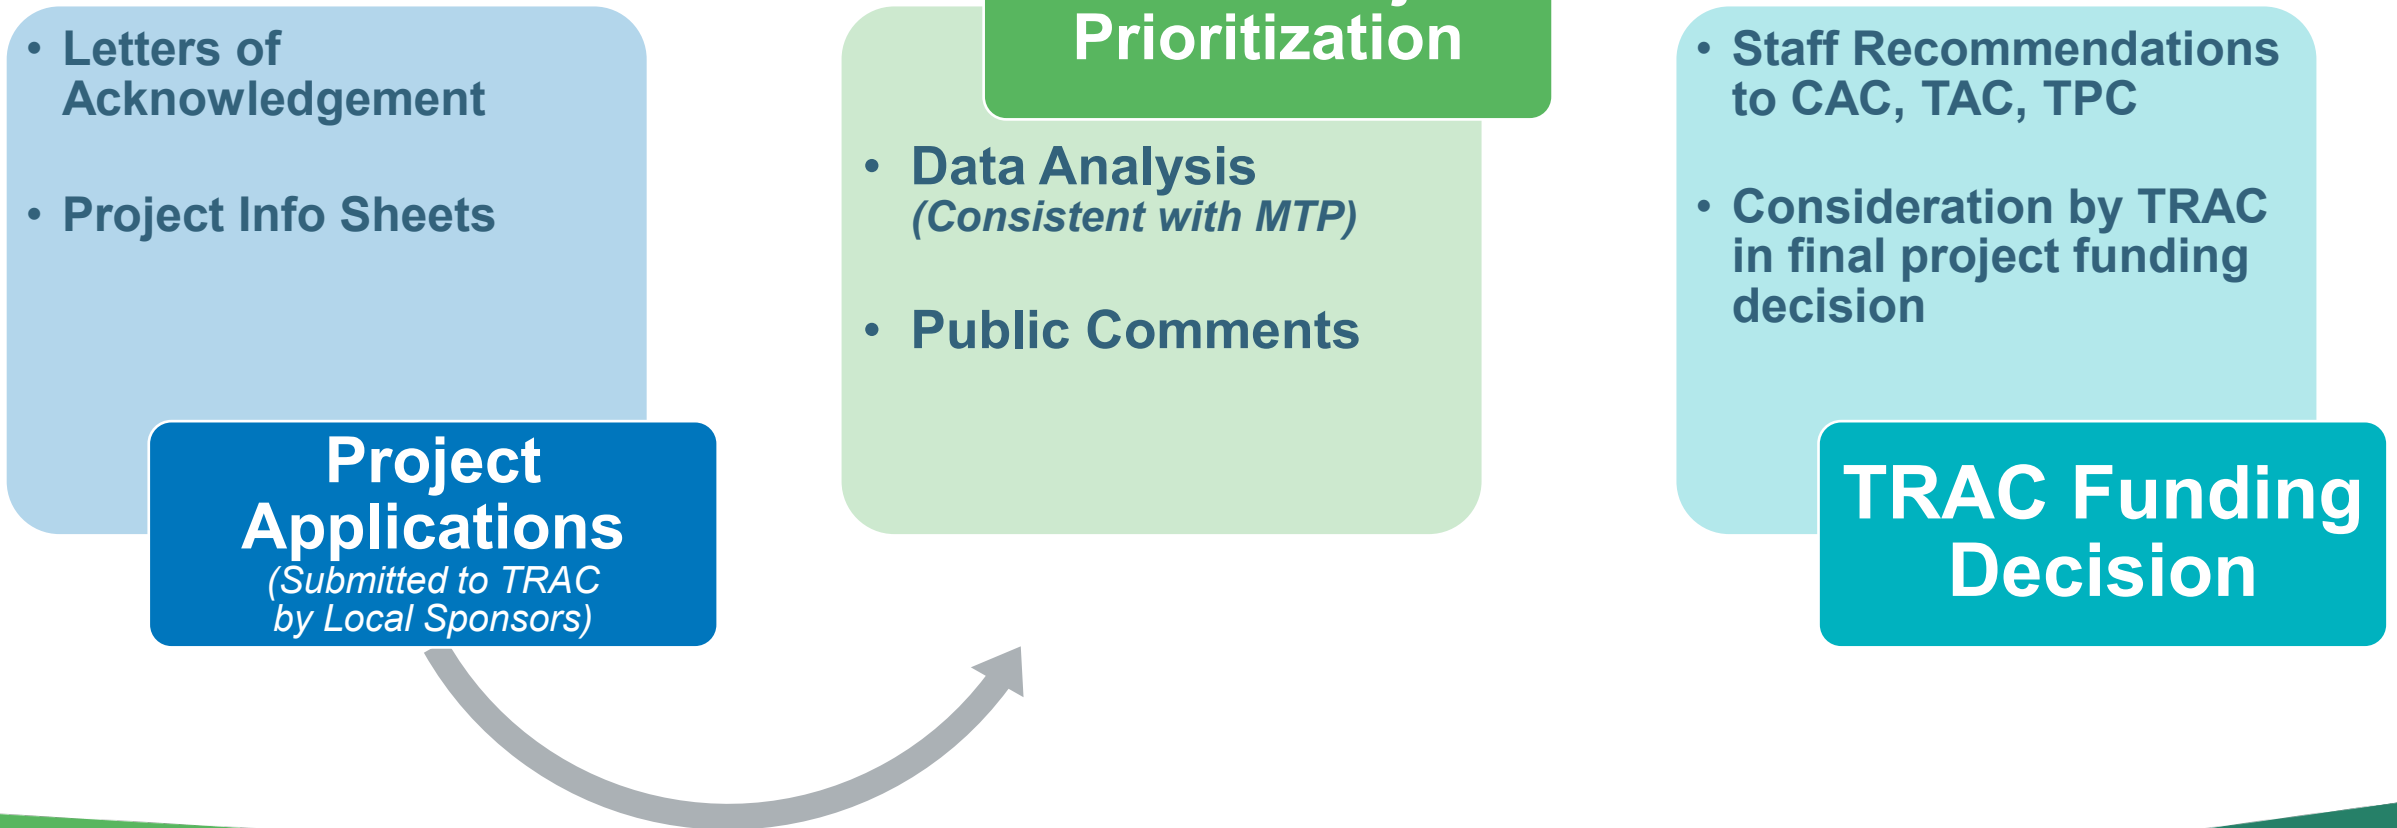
• Letters of Acknowledgement

• Project Info Sheets

Project Applications
(Submitted to TRAC by Local Sponsors)

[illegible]
Prioritization

• Data Analysis
(Consistent with MTP)

• Public Comments

• Staff Recommendations to CAC, TAC, TPC

• Consideration by TRAC in final project funding decision

TRAC Funding Decision